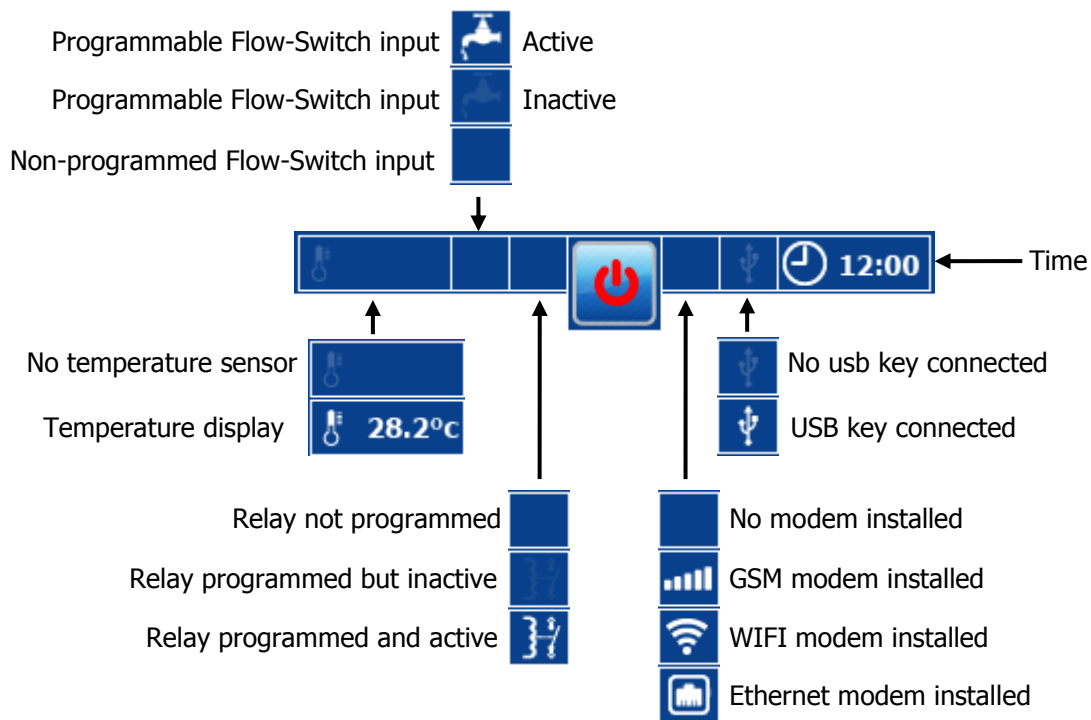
Programmable Flow-Switch input Active

Programmable Flow-Switch input Inactive

Non-programmed Flow-Switch input

12:00

Time

No temperature sensor

Temperature display 28.2°c

No usb key connected

USB key connected

Relay not programmed

Relay programmed but inactive

Relay programmed and active

No modem installed

GSM modem installed

WIFI modem installed

Ethernet modem installed